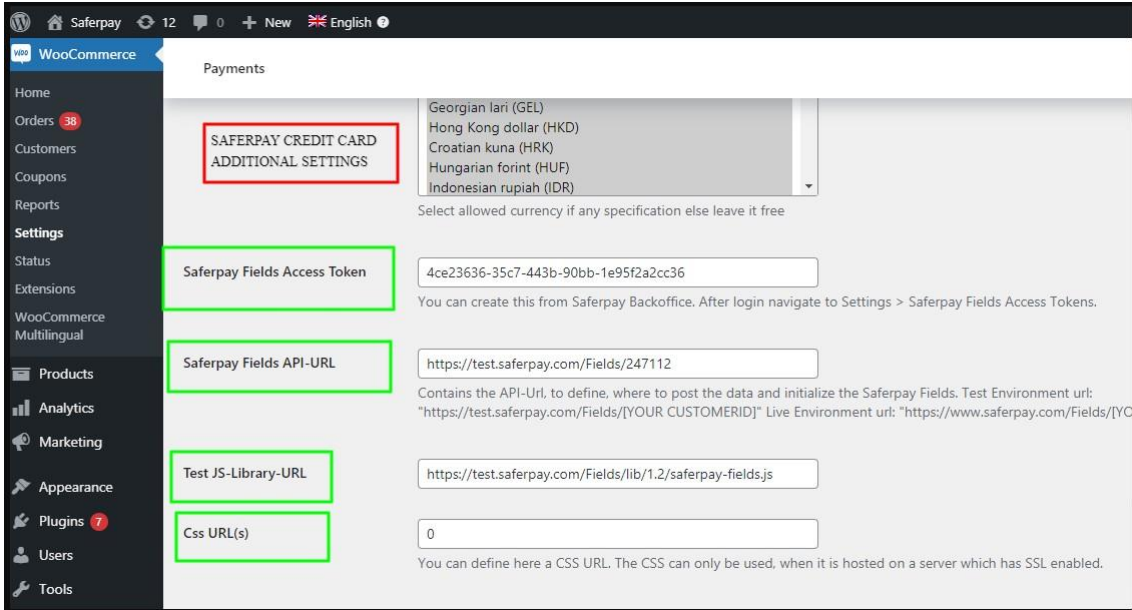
Saferpay 12 0 New English

WooCommerce

Home
Orders 38
Customers
Coupons
Reports
Settings
Status
Extensions
WooCommerce Multilingual
Products
Analytics
Marketing
Appearance
Plugins 7
Users
Tools

Payments

SAFERPAY CREDIT CARD ADDITIONAL SETTINGS

Georgian lari (GEL)
Hong Kong dollar (HKD)
Croatian kuna (HRK)
Hungarian forint (HUF)
Indonesian rupiah (IDR)

Select allowed currency if any specification else leave it free

Saferpay Fields Access Token

4ce23636-35c7-443b-90bb-1e95f2a2cc36

You can create this from Saferpay Backoffice. After login navigate to Settings > Saferpay Fields Access Tokens.

Saferpay Fields API-URL

https://test.saferpay.com/Fields/247112

Contains the API-Url, to define, where to post the data and initialize the Saferpay Fields. Test Environment url: "https://test.saferpay.com/Fields/[YOUR CUSTOMERID]" Live Environment url: "https://www.saferpay.com/Fields/[YO

Test JS-Library-URL

https://test.saferpay.com/Fields/lib/1.2/saferpay-fields.js

Css URL(s)

0

You can define here a CSS URL. The CSS can only be used, when it is hosted on a server which has SSL enabled.